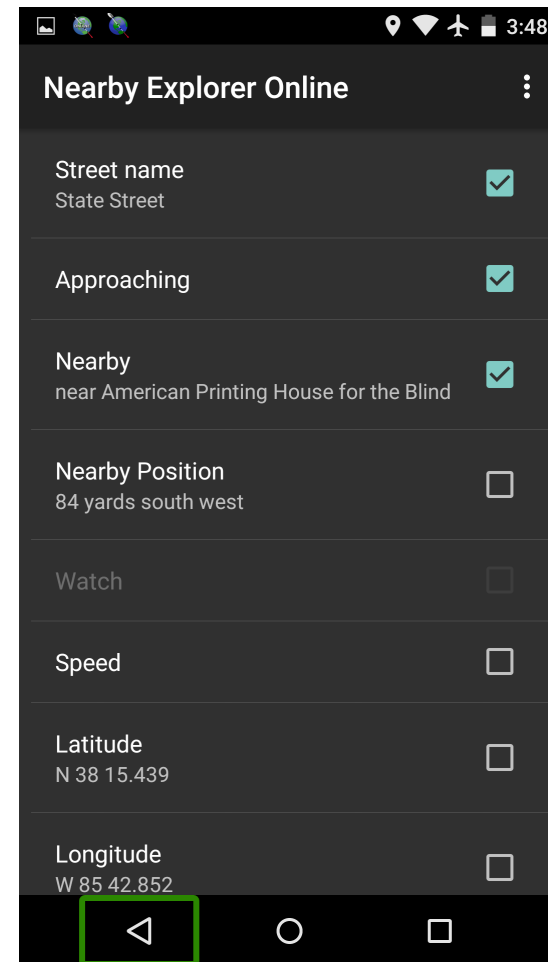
3:48

Nearby Explorer Online

Street name
State Street

Approaching

Nearby
near American Printing House for the Blind

Nearby Position
84 yards south west

Watch

Speed

Latitude
N 38 15.439

Longitude
W 85 42.852